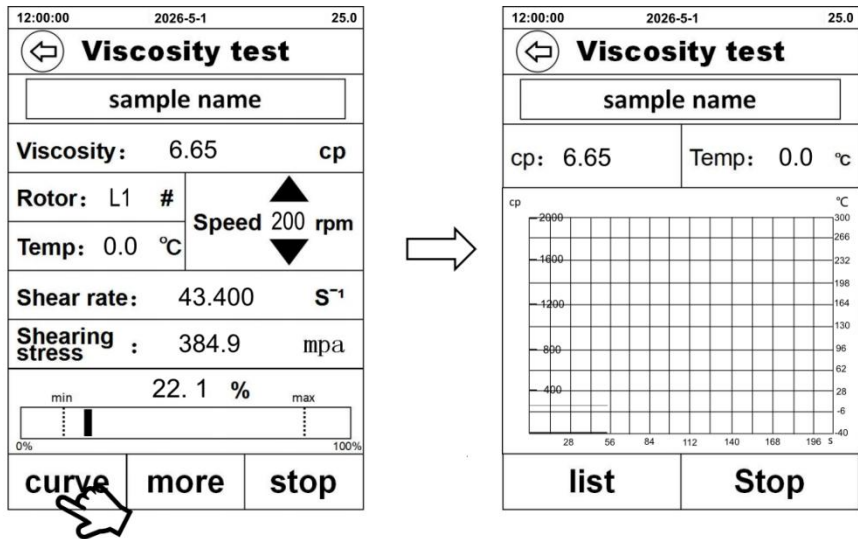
12:00:00 2026-5-1 25.0

Viscosity test

sample name

Viscosity: 6.65 cp

Rotor: L1 #

Speed 200 rpm

Temp: 0.0 ℃

Shear rate: 43.400 $S^{-1}$

Shearing stress : 384.9 mpa

22.1 %

min max

0% 100%

curve more stop

12:00:00 2026-5-1 25.0

Viscosity test

sample name

cp: 6.65 Temp: 0.0 ℃

cp ℃

2000 1600 1200 800 400

300 266 232 198 164 130 96 62 28 -6 -40

28 56 84 112 140 168 196 S

list Stop